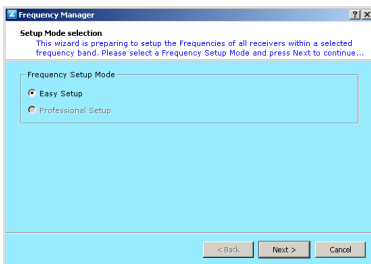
Frequency Manager

? X

Setup Mode selection

This wizard is preparing to setup the Frequencies of all receivers within a selected frequency band. Please select a Frequency Setup Mode and press Next to continue...

Frequency Setup Mode

Easy Setup

Professional Setup

< Back

Next >

Cancel